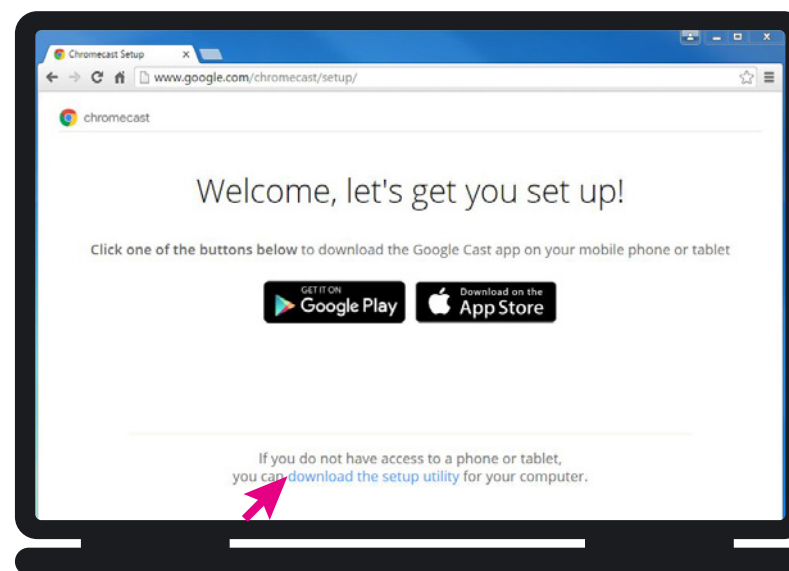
Chromecast Setup ×

www.google.com/chromecast/setup/

chromecast

Welcome, let's get you set up!

Click one of the buttons below to download the Google Cast app on your mobile phone or tablet

GET IT ON Google Play

Download on the App Store

If you do not have access to a phone or tablet, you can download the setup utility for your computer.